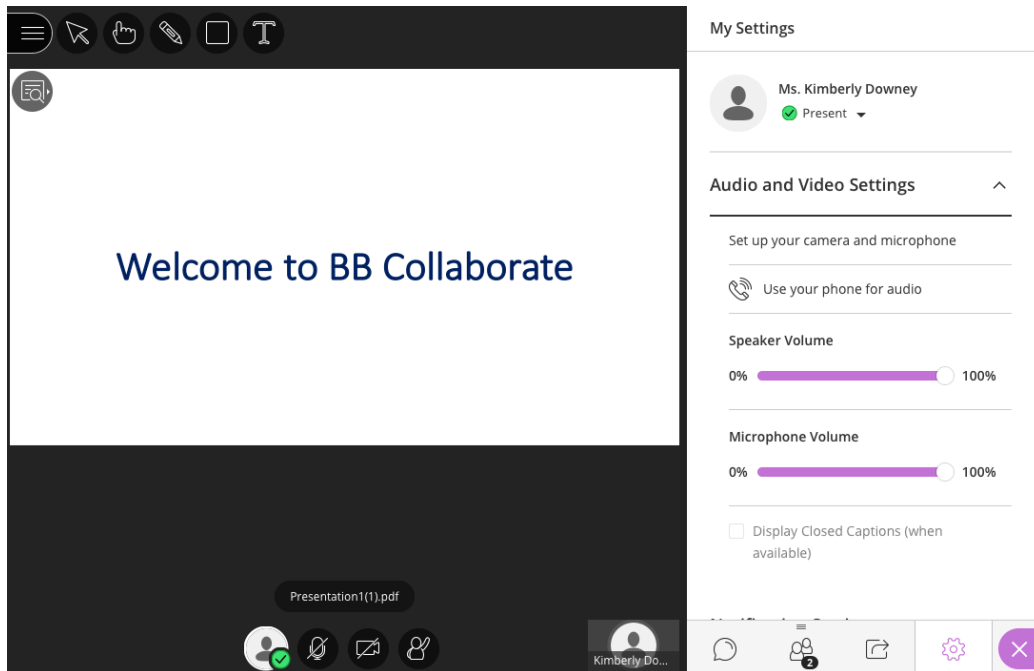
Welcome to BB Collaborate

Presentation1(1).pdf

Kimberly Do...

My Settings

Ms. Kimberly Downey

Present

Audio and Video Settings

Set up your camera and microphone

Use your phone for audio

Speaker Volume

0%

100%

Microphone Volume

0%

100%

Display Closed Captions (when available)

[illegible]

2